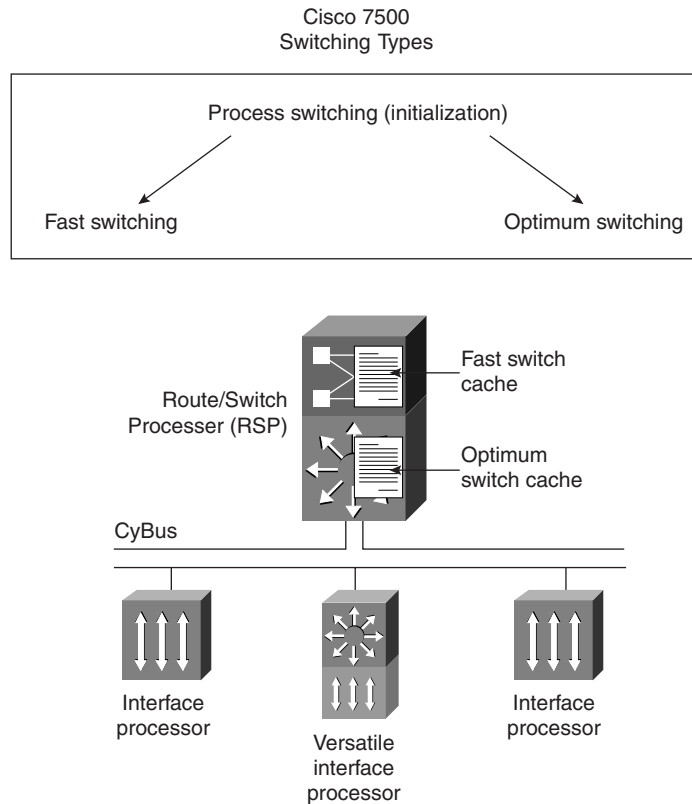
Cisco 7500
Switching Types

Process switching (initialization)

Fast switching

Optimum switching

Fast switch cache

Route/Switch Processer (RSP)

Optimum switch cache

CyBus

Interface processor

Versatile interface processor

Interface processor